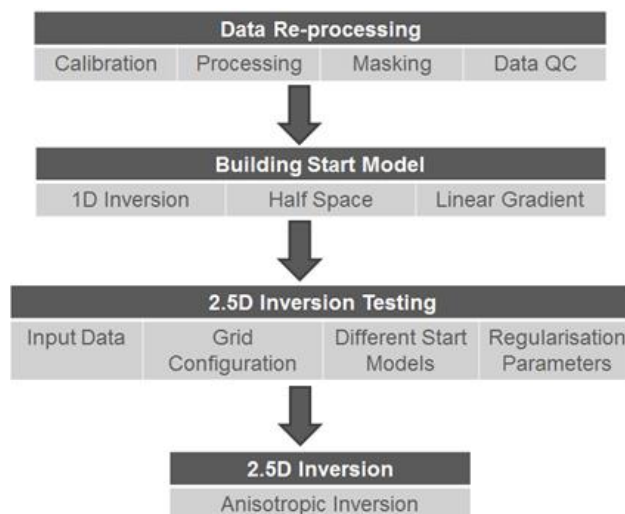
Data Re-processing

Calibration | Processing | Masking | Data QC

Building Start Model

1D Inversion | Half Space | Linear Gradient

2.5D Inversion Testing

Input Data | Grid Configuration | Different Start Models | Regularisation Parameters

2.5D Inversion

Anisotropic Inversion